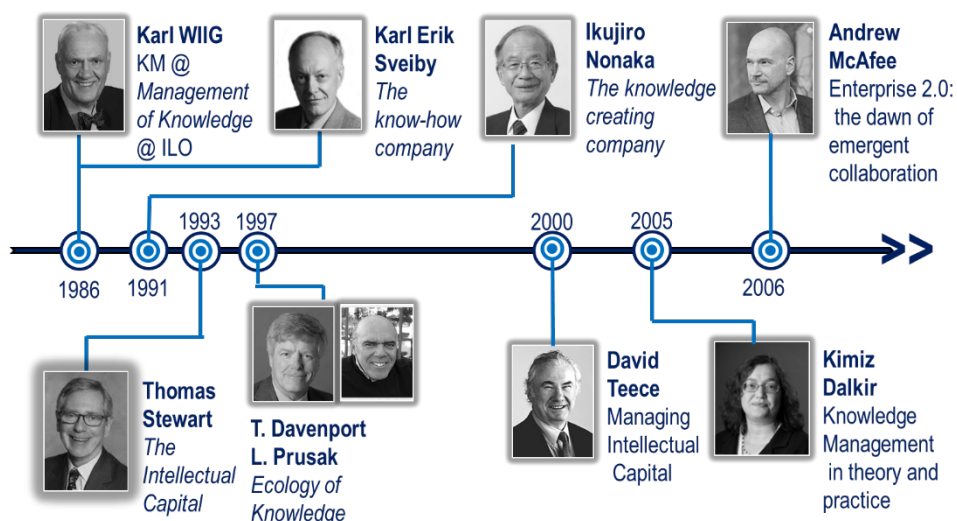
Karl WIIG
KM @
Management of Knowledge
@ ILO

Karl Erik Sveiby
The know-how company

Ikujiro Nonaka
The knowledge creating company

Andrew McAfee
Enterprise 2.0: the dawn of emergent collaboration

1986
1991
1993
1997
2000
2005
2006

Thomas Stewart
The Intellectual Capital

T. Davenport
L. Prusak
Ecology of Knowledge

David Teece
Managing Intellectual Capital

Kimiz Dalkir
Knowledge Management in theory and practice